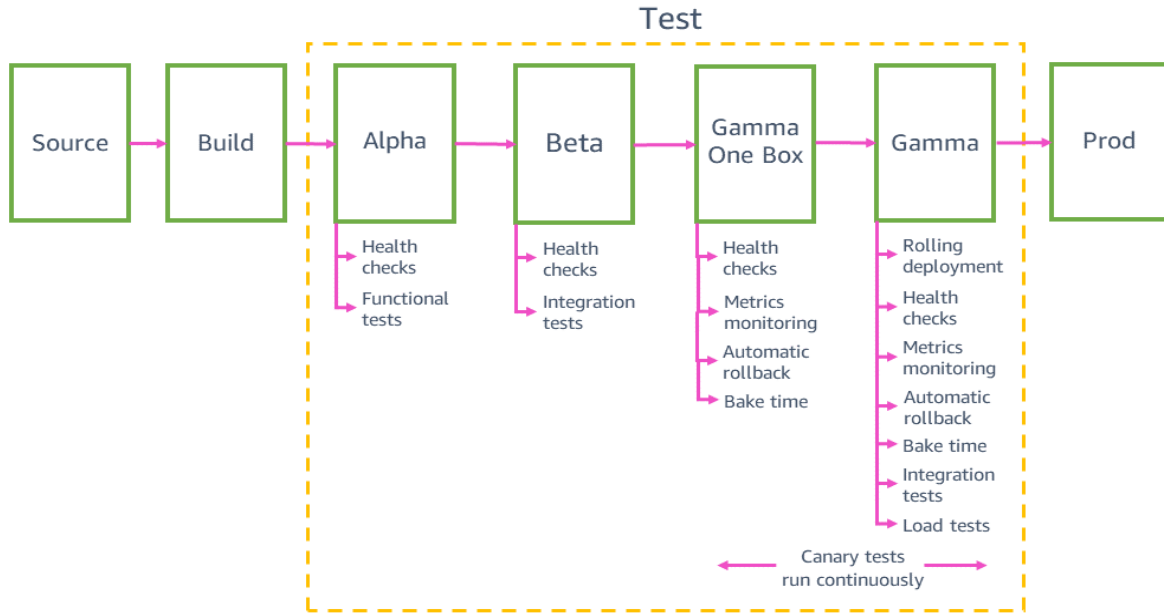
Test

Source

Build

Alpha

Health checks

Functional tests

Beta

Health checks

Integration tests

Gamma One Box

Health checks

Metrics monitoring

Automatic rollback

Bake time

Gamma

Rolling deployment

Health checks

Metrics monitoring

Automatic rollback

Bake time

Integration tests

Load tests

Prod

Canary tests run continuously